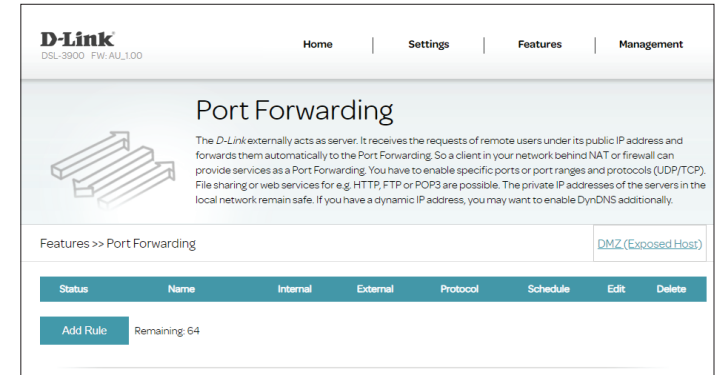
D-Link
DSL-3900 FW: AU_1.00

Home | Settings | Features | Management

Port Forwarding

The D-Link externally acts as server. It receives the requests of remote users under its public IP address and forwards them automatically to the Port Forwarding. So a client in your network behind NAT or firewall can provide services as a Port Forwarding. You have to enable specific ports or port ranges and protocols (UDP/TCP). File sharing or web services for e.g. HTTP, FTP or POP3 are possible. The private IP addresses of the servers in the local network remain safe. If you have a dynamic IP address, you may want to enable DynDNS additionally.

Features >> Port Forwarding

DMZ (Exposed Host)

| Status | Name | Internal | External | Protocol | Schedule | Edit | Delete |
|---|---|---|---|---|---|---|---|

Add Rule Remaining: 64